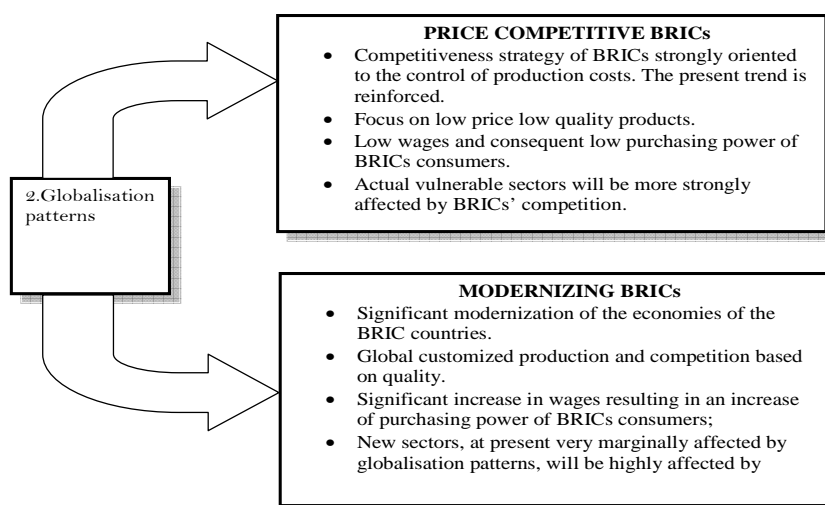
2.Globalisation patterns

PRICE COMPETITIVE BRICs

- Competitiveness strategy of BRICs strongly oriented to the control of production costs. The present trend is reinforced.
- Focus on low price low quality products.
- Low wages and consequent low purchasing power of BRICs consumers.
- Actual vulnerable sectors will be more strongly affected by BRICs' competition.

MODERNIZING BRICs

- Significant modernization of the economies of the BRIC countries.
- Global customized production and competition based on quality.
- Significant increase in wages resulting in an increase of purchasing power of BRICs consumers;
- New sectors, at present very marginally affected by globalisation patterns, will be highly affected by